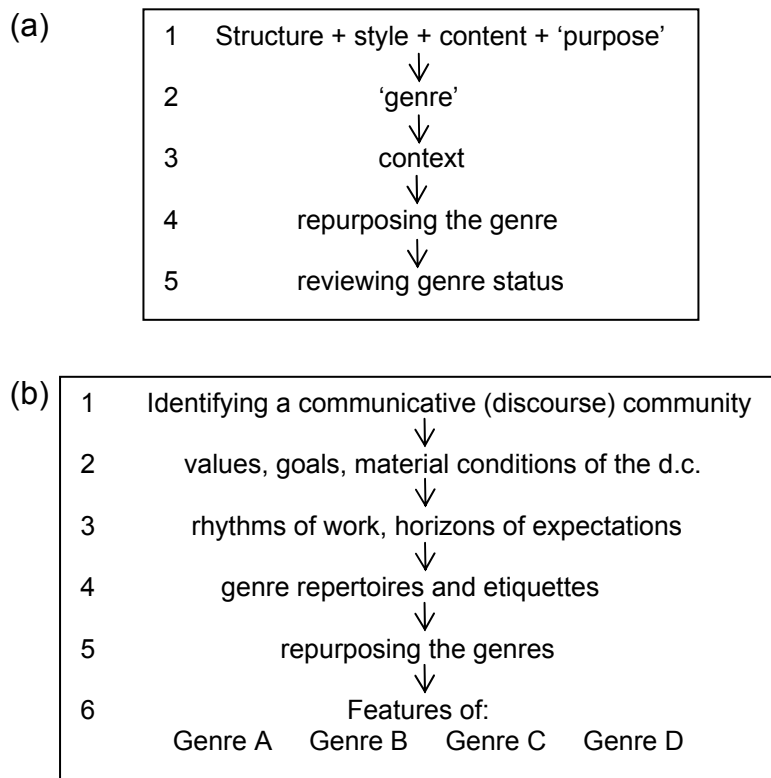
(a)

1 Structure + style + content + ‘purpose’

2 ‘genre’

3 context

4 repurposing the genre

5 reviewing genre status

(b)

1 Identifying a communicative (discourse) community

2 values, goals, material conditions of the d.c.

3 rhythms of work, horizons of expectations

4 genre repertoires and etiquettes

5 repurposing the genres

6 Features of:
Genre A Genre B Genre C Genre D